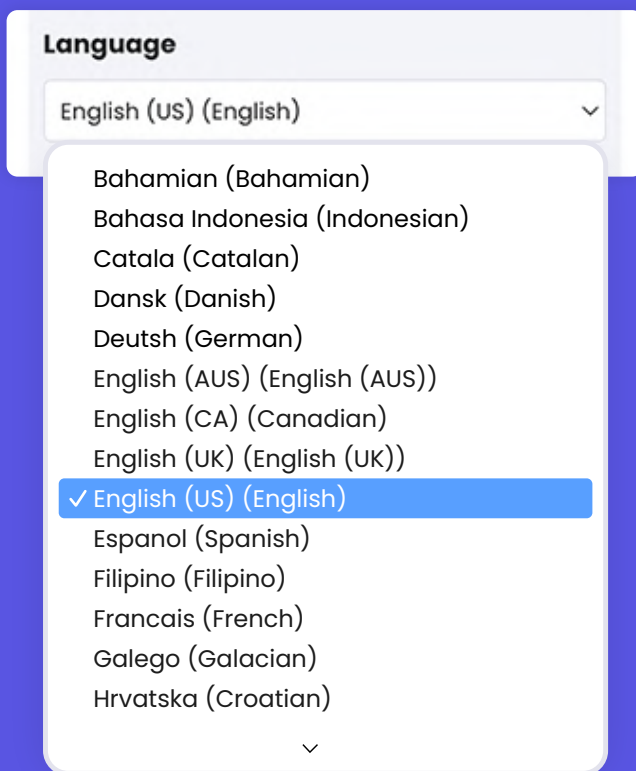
Language

English (US) (English)

Bahamian (Bahamian)
Bahasa Indonesia (Indonesian)
Catala (Catalan)
Dansk (Danish)
Deutsh (German)
English (AUS) (English (AUS))
English (CA) (Canadian)
English (UK) (English (UK))
✓ English (US) (English)
Espanol (Spanish)
Filipino (Filipino)
Francais (French)
Galego (Galacian)
Hrvatska (Croatian)